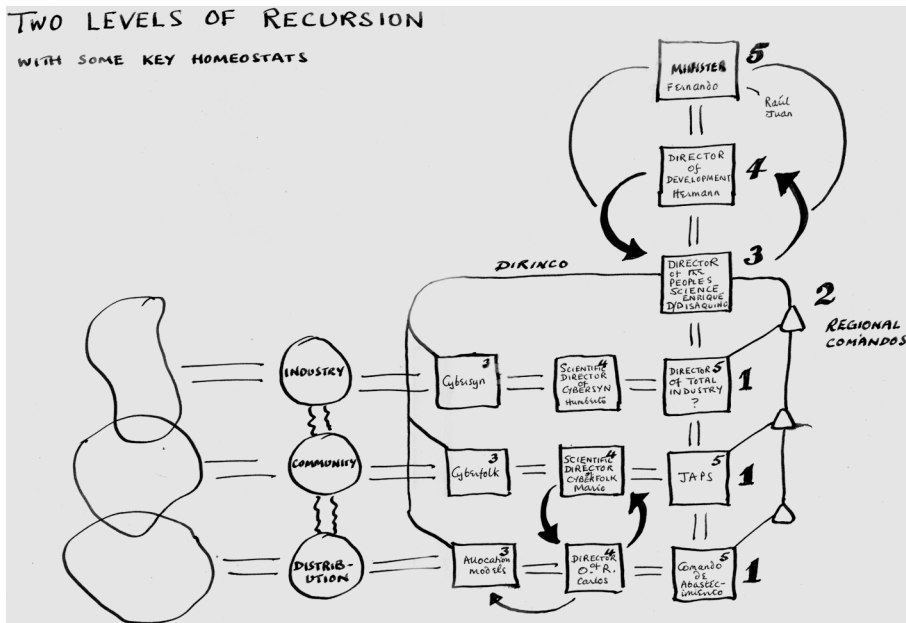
TWO LEVELS OF RECURSION

WITH SOME KEY HOMEOSTATS

MINISTER Fernando 5

Raúl Juan

DIRECTOR of DEVELOPMENT Hermann 4

DIRINCO

DIRECTOR of the PEOPLES SCIENCE ENRIQUE DYDISAQUINO 3

2

REGIONAL COMANDOS

INDUSTRY

Cybersyn 3

SCIENTIFIC DIRECTOR OF CYBERSYN Humberto 4

DIRECTOR of TOTAL INDUSTRY ? 5

1

COMMUNITY

Cyberfolk 3

SCIENTIFIC DIRECTOR OF CYBERFOLK Mario 4

JAPS 5

1

DISTRIBUTION

Allocation models 3

DIRECTOR OF O.R. Carlos 4

Comando de Abastecimiento 5

1